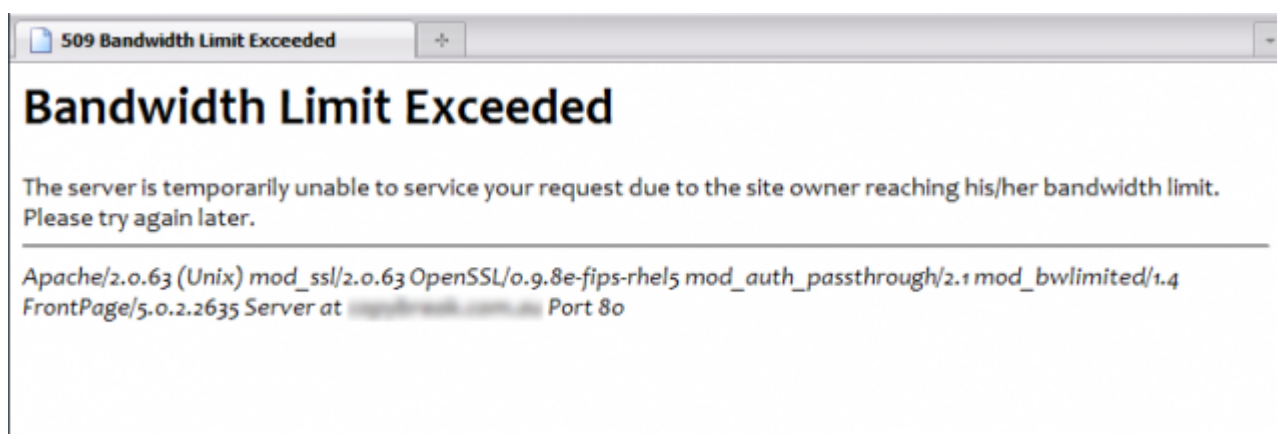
509 Bandwidth Limit Exceeded

# Bandwidth Limit Exceeded

The server is temporarily unable to service your request due to the site owner reaching his/her bandwidth limit. Please try again later.

Apache/2.0.63 (Unix) mod_ssl/2.0.63 OpenSSL/0.9.8e-fips-rhel5 mod_auth_passthrough/2.1 mod_bwlimited/1.4 FrontPage/5.0.2.2635 Server at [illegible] Port 80